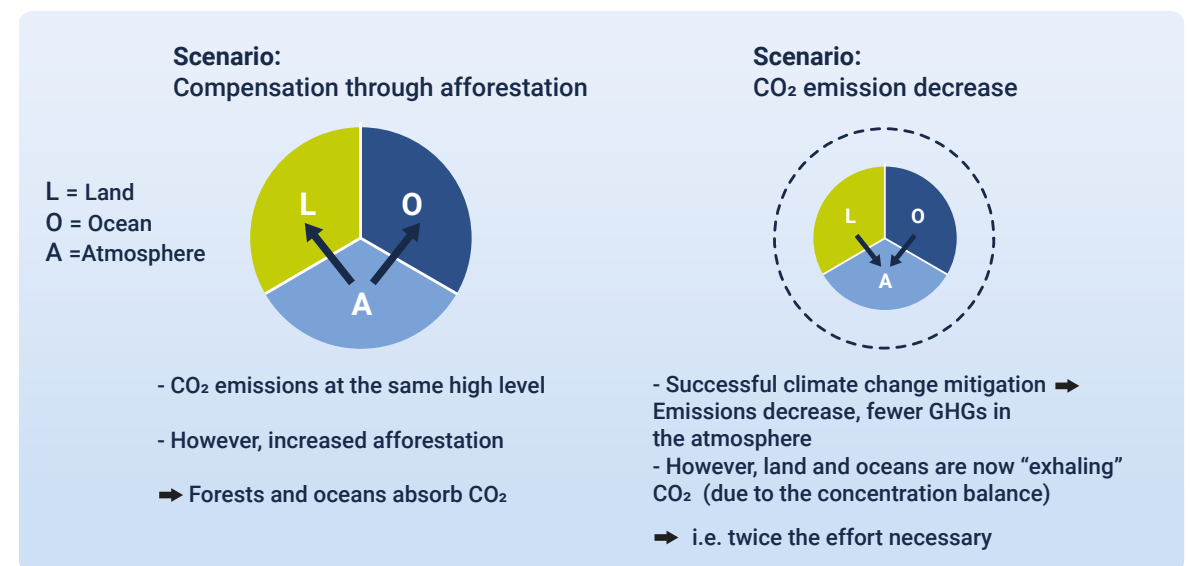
Scenario:
Compensation through afforestation

L = Land
O = Ocean
A =Atmosphere

L
O
A

- $CO_2$ emissions at the same high level

- However, increased afforestation

➡ Forests and oceans absorb $CO_2$

Scenario:
$CO_2$ emission decrease

L
O
A

- Successful climate change mitigation ➡ Emissions decrease, fewer GHGs in the atmosphere
- However, land and oceans are now “exhaling” $CO_2$ (due to the concentration balance)

➡ i.e. twice the effort necessary